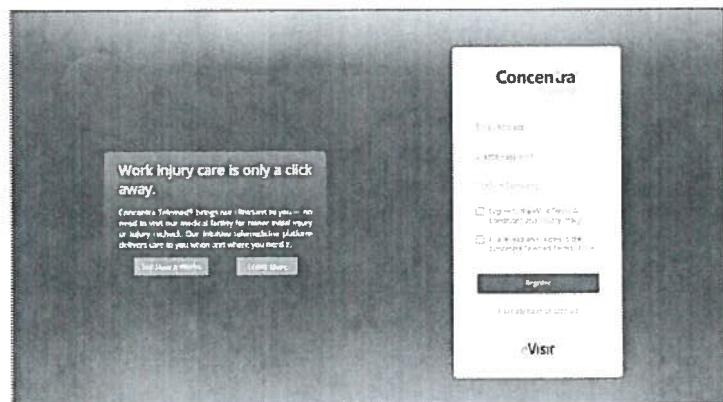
Work injury care is only a click away.

Concentra Telemed® brings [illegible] to you — no need to visit our medical facility for minor initial injury or injury recheck. Our intuitive telemedicine platform delivers care to you when and where you need it.

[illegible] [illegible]

Concentra

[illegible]

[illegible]

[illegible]

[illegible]

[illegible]

Register

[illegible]

eVisit